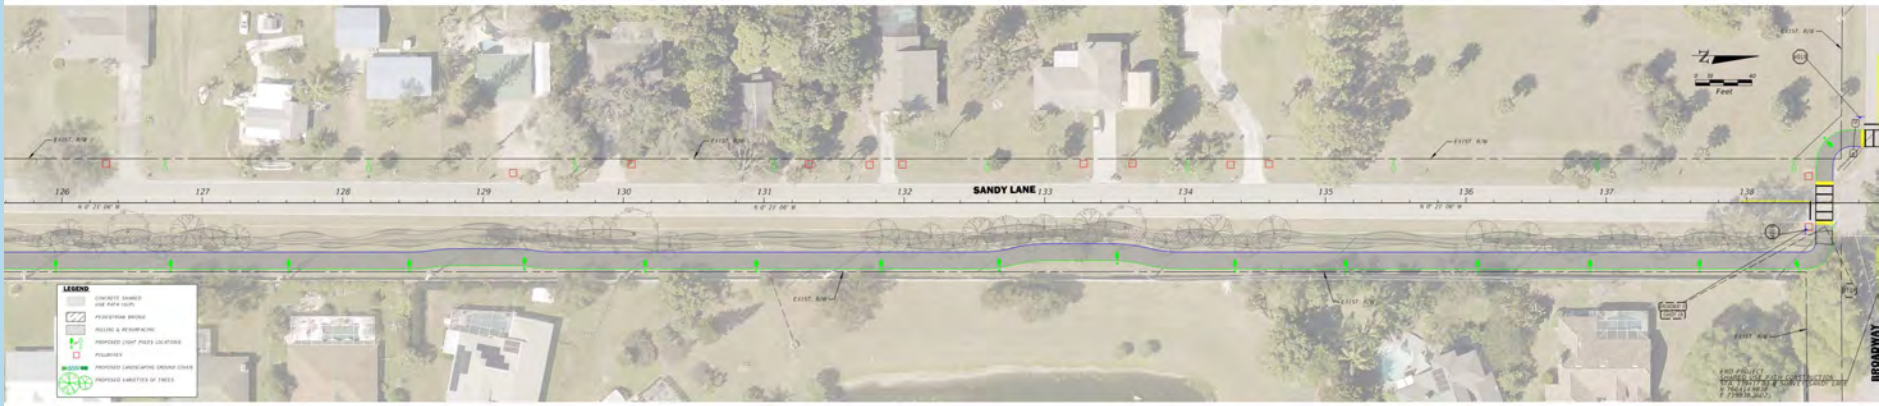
EXIST. R/W

EXIST. R/W

EXIST. R/W

EXIST. R/W

126 127 128 129 130 131 132 SANDY LANE 133 134 135 136 137 138

N 0° 21' 06" W

N 0° 21' 06" W

N 0° 21' 06" W

Feet

EXIST. R/W

EXIST. R/W

EXIST. R/W

BROADWAY

LEGEND

CONCRETE SHARED USE PATH (SUP)

PEDESTRIAN BRIDGE

MILLING & RESURFACING

PROPOSED LIGHT POLES LOCATIONS

POLLINATES

PROPOSED LANDSCAPING GROUND COVER

PROPOSED VARIETIES OF TREES

END PROJECT SHARED USE PATH CONSTRUCTION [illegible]